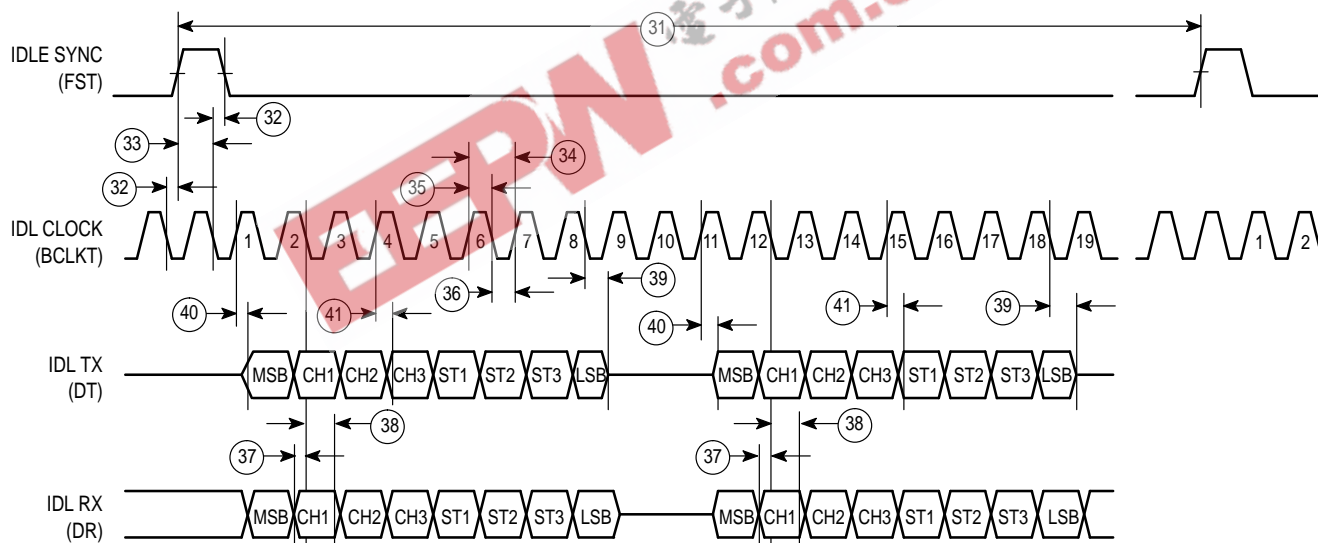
31
IDLE SYNC
(FST)
32
33
34
35
32
IDL CLOCK
(BCLKT)
1 2 3 4 5 6 7 8 9 10 11 12 13 14 15 16 17 18 19 1 2
36
39
40
41
40
41
39
IDL TX
(DT)
MSB CH1 CH2 CH3 ST1 ST2 ST3 LSB
MSB CH1 CH2 CH3 ST1 ST2 ST3 LSB
38
38
37
37
IDL RX
(DR)
MSB CH1 CH2 CH3 ST1 ST2 ST3 LSB
MSB CH1 CH2 CH3 ST1 ST2 ST3 LSB
EEPW
.com.c